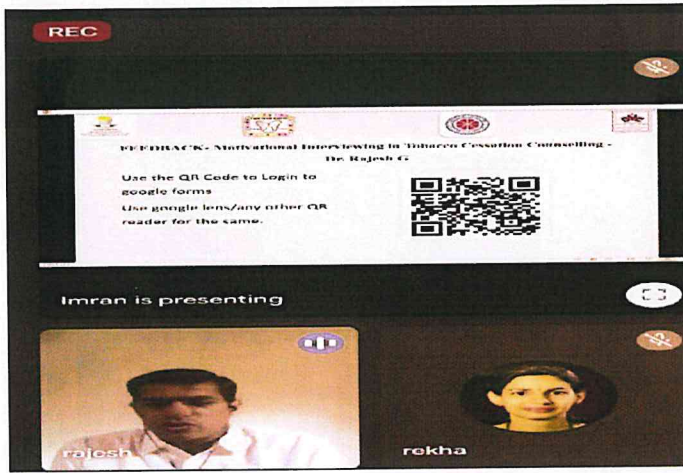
REC

FEEDBACK- Motivational Interviewing in Tobacco Cessation Counselling - Dr. Rajesh G

Use the QR Code to Login to google forms

Use google lens/any other QR reader for the same.

Imran is presenting

rajesh

rekha